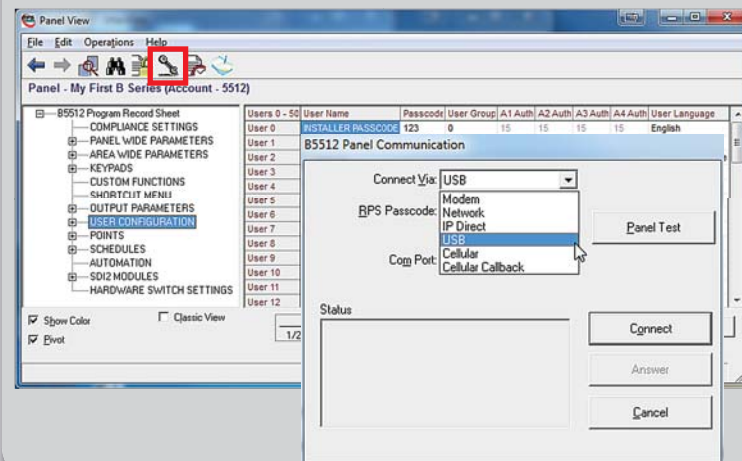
Panel View

File Edit Operations Help

Panel - My First B Series (Account - 5512)

B5512 Program Record Sheet
COMPLIANCE SETTINGS
PANEL WIDE PARAMETERS
AREA WIDE PARAMETERS
KEYPADS
CUSTOM FUNCTIONS
SHORTCUT MENU
OUTPUT PARAMETERS
USER CONFIGURATION
POINTS
SCHEDULES
AUTOMATION
SDI2 MODULES
HARDWARE SWITCH SETTINGS

| Users 0 - 50 | User Name | Passcode | User Group | A1 Auth | A2 Auth | A3 Auth | A4 Auth | User Language |
|---|---|---|---|---|---|---|---|---|
| User 0 | INSTALLER PASSCODE | 123 | 0 | 15 | 15 | 15 | 15 | English |
| User 1 | | | | | | | | |
| User 2 | | | | | | | | |
| User 3 | | | | | | | | |
| User 4 | | | | | | | | |
| User 5 | | | | | | | | |
| User 6 | | | | | | | | |
| User 7 | | | | | | | | |
| User 8 | | | | | | | | |
| User 9 | | | | | | | | |
| User 10 | | | | | | | | |
| User 11 | | | | | | | | |
| User 12 | | | | | | | | |

Show Color
Classic View
Pivot
1/2

B5512 Panel Communication

Connect Via: USB
Modem
Network
IP Direct
USB
Cellular
Cellular Callback

RPS Passcode:
Com Port:

Panel Test

Status

Connect
Answer
Cancel